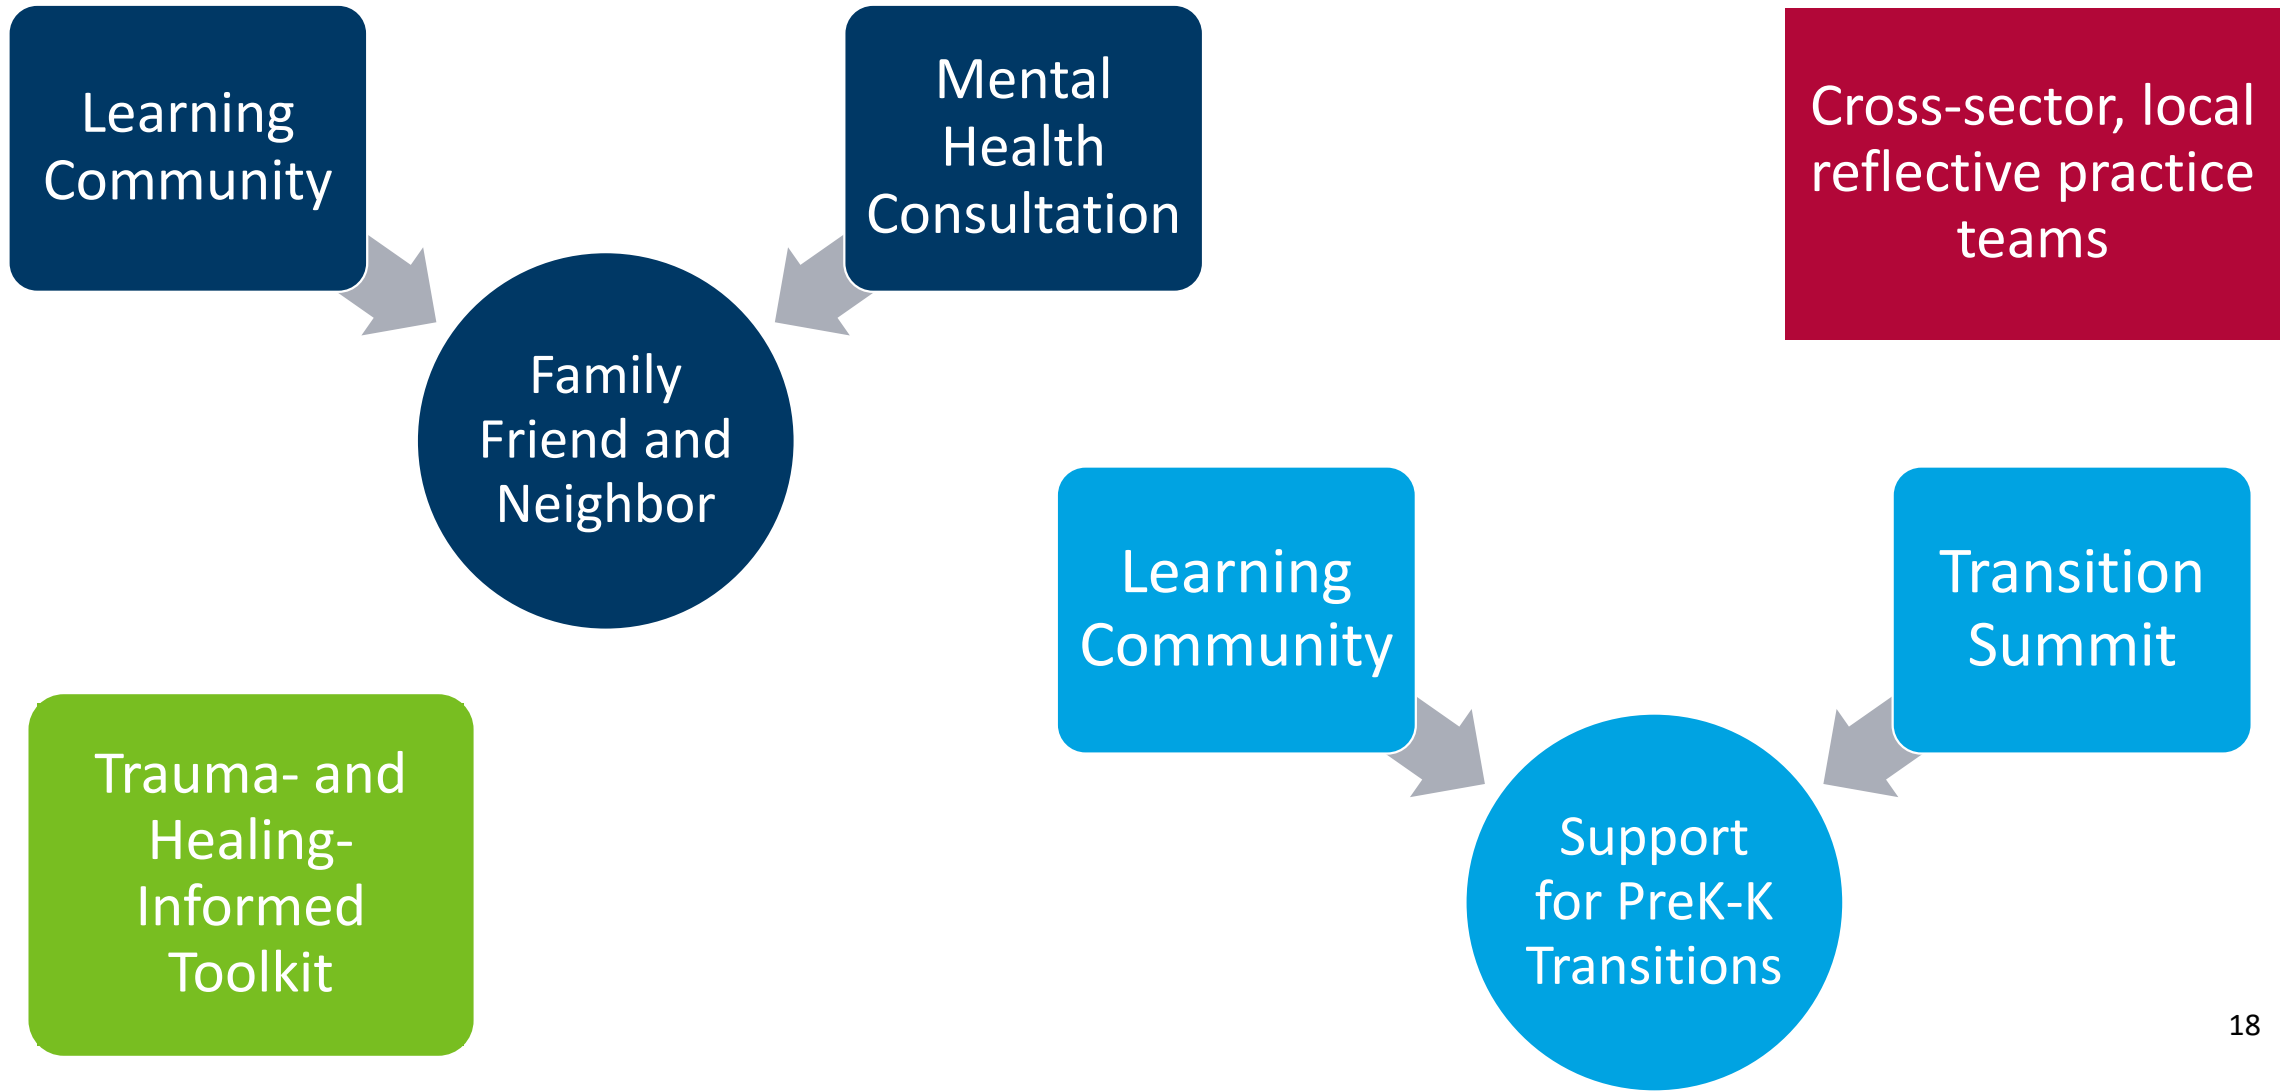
Learning Community

Mental Health Consultation

Family Friend and Neighbor

Cross-sector, local reflective practice teams

Learning Community

Transition Summit

Support for PreK-K Transitions

Trauma- and Healing-Informed Toolkit

18